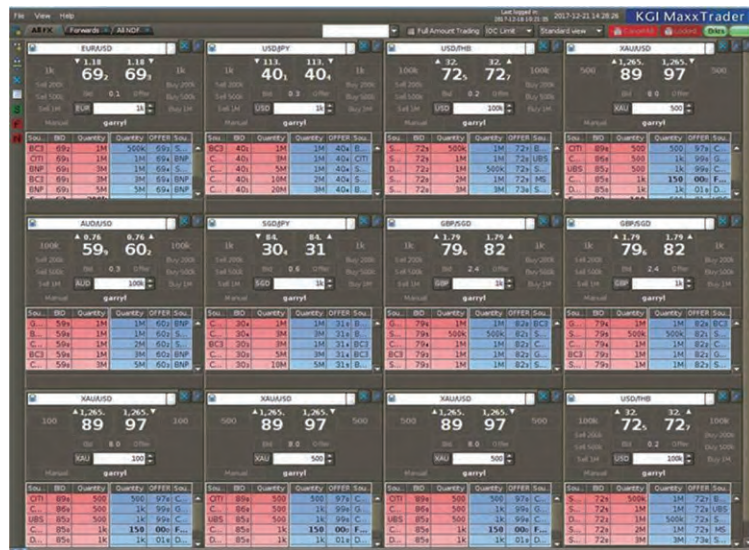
File View Help

Last logged in: 2017-12-18 19:21:35 2017-12-21 14:28:26 KGI MaxxTrader

ABFX Forwards All NDF Full Amount Trading IOC Limit Standard view Cancel All Locked Dries

EUR/USD
▼ 1.18 1.18 ▼
1k $69_2$ $69_3$ 1k
Sell 200k Buy 200k
Sell 500k Bid 0.1 Offer Buy 500k
Sell 1M EUR 1k Buy 1M
Manual garryl

| Sou.. | BID | Quantity | Quantity | OFFER | Sou.. |
|---|---|---|---|---|---|
| BC3 | 69₂ | 1M | 500k | 69₃ | S... |
| CITI | 69₂ | 1M | 1M | 69₃ | BNP |
| BNP | 69₂ | 3M | 1M | 69₃ | S... |
| BC3 | 69₂ | 5M | 3M | 69₃ | BNP |
| BNP | 69₂ | 5M | 5M | 69₃ | BNP |

USD/JPY
▼ 113. 113. ▼
1k $40_1$ $40_4$ 1k
Sell 200k Buy 200k
Sell 500k Bid 0.3 Offer Buy 500k
Sell 1M USD 1k Buy 1M
Manual garryl

| Sou.. | BID | Quantity | Quantity | OFFER | Sou.. |
|---|---|---|---|---|---|
| BC3 | 40₁ | 1M | 1M | 40₄ | B... |
| CITI | 40₁ | 1M | 1M | 40₄ | CITI |
| C... | 40₁ | 5M | 1M | 40₄ | S... |
| C... | 40₁ | 10M | 1M | 40₄ | S... |
| C... | 40₁ | 20M | 3M | 40₄ | S... |

USD/THB
▲ 32. 32. ▲
100k $72_5$ $72_7$ 100k
Sell 200k Buy 200k
Sell 500k Bid 0.2 Offer Buy 500k
Sell 1M USD 100k Buy 1M
Manual garryl

| Sou.. | BID | Quantity | Quantity | OFFER | Sou.. |
|---|---|---|---|---|---|
| S... | 72₅ | 500k | 1M | 72₇ | B... |
| S... | 72₅ | 1M | 1M | 72₇ | UBS |
| D... | 72₅ | 1M | 500k | 72₇ | S... |
| S... | 72₅ | 2M | 1M | 72₈ | MS |
| S... | 72₅ | 3M | 3M | 73₀ | S... |

XAU/USD
▲ 1,265. 1,265. ▼
500 89 97 500
Bid 8.0 Offer
XAU 500
Manual garryl

| Sou.. | BID | Quantity | Quantity | OFFER | Sou.. |
|---|---|---|---|---|---|
| CITI | 89₀ | 500 | 500 | 97₀ | C... |
| C... | 86₀ | 500 | 1k | 99₀ | G... |
| UBS | 85₀ | 500 | 1k | 99₀ | C... |
| C... | 85₀ | 1k | 150 | 00₀ | F... |
| C... | 85₀ | 1k | 1k | 01₀ | D... |

AUD/USD
▲ 0.76 0.76 ▲
100k $59_5$ $60_2$ 100k
Sell 200k Buy 200k
Sell 500k Bid 0.3 Offer Buy 500k
Sell 1M AUD 100k Buy 1M
Manual garryl

| Sou.. | BID | Quantity | Quantity | OFFER | Sou.. |
|---|---|---|---|---|---|
| G... | 59₉ | 1M | 1M | 60₂ | BNP |
| B... | 59₉ | 1M | 1M | 60₂ | S... |
| C... | 59₉ | 2M | 2M | 60₂ | S... |
| BC3 | 59₉ | 3M | 3M | 60₂ | S... |
| S... | 59₉ | 5M | 5M | 60₂ | BNP |

SGD/JPY
▼ 84. 84. ▲
1k $30_6$ 31 1k
Sell 200k Buy 200k
Sell 500k Bid 0.6 Offer Buy 500k
Sell 1M SGD 1k Buy 1M
Manual garryl

| Sou.. | BID | Quantity | Quantity | OFFER | Sou.. |
|---|---|---|---|---|---|
| G... | 30₆ | 1M | 1M | 31₂ | B... |
| B... | 30₆ | 1M | 1M | 31₂ | S... |
| BC3 | 30₆ | 3M | 3M | 31₂ | BC3 |
| C... | 30₆ | 3M | 1M | 31₂ | BC3 |
| C... | 30₆ | 5M | 5M | 31₂ | B... |

GBP/USD
▲ 1.79 1.79 ▲
1k $79_6$ 82 1k
Sell 200k Buy 200k
Sell 500k Bid 2.4 Offer Buy 500k
Sell 1M GBP 1k Buy 1M
Manual garryl

| Sou.. | BID | Quantity | Quantity | OFFER | Sou.. |
|---|---|---|---|---|---|
| G... | 79₆ | 1M | 1M | 82₀ | BC3 |
| S... | 79₆ | 500k | 500k | 82₀ | S... |
| D... | 79₆ | 1M | 1M | 82₀ | C... |
| BC3 | 79₆ | 1M | 1M | 82₀ | C... |
| S... | 79₆ | 2M | 1M | 82₀ | G... |

GBP/SGD
▲ 1.79 1.79 ▲
1k $79_6$ 82 1k
Sell 200k Buy 200k
Sell 500k Bid 2.4 Offer Buy 500k
Sell 1M GBP 1k Buy 1M
Manual garryl

| Sou.. | BID | Quantity | Quantity | OFFER | Sou.. |
|---|---|---|---|---|---|
| G... | 79₆ | 1M | 1M | 82₀ | BC3 |
| S... | 79₆ | 500k | 500k | 82₀ | S... |
| D... | 79₆ | 1M | 1M | 82₀ | C... |
| BC3 | 79₆ | 1M | 1M | 82₀ | C... |
| S... | 79₆ | 2M | 1M | 82₀ | G... |

XAU/USD
▲ 1,265. 1,265. ▼
100 89 97 100
Bid 8.0 Offer
XAU 500
Manual garryl

| Sou.. | BID | Quantity | Quantity | OFFER | Sou.. |
|---|---|---|---|---|---|
| CITI | 89₀ | 500 | 500 | 97₀ | C... |
| C... | 86₀ | 500 | 1k | 99₀ | G... |
| UBS | 85₀ | 500 | 1k | 99₀ | C... |
| C... | 85₀ | 1k | 150 | 00₀ | F... |
| C... | 85₀ | 1k | 1k | 01₀ | D... |

XAU/USD
▲ 1,265. 1,265. ▼
500 89 97 500
Bid 8.0 Offer
XAU 500
Manual garryl

| Sou.. | BID | Quantity | Quantity | OFFER | Sou.. |
|---|---|---|---|---|---|
| CITI | 89₀ | 500 | 500 | 97₀ | C... |
| C... | 86₀ | 500 | 1k | 99₀ | G... |
| UBS | 85₀ | 500 | 1k | 99₀ | C... |
| C... | 85₀ | 1k | 150 | 00₀ | F... |
| C... | 85₀ | 1k | 1k | 01₀ | D... |

XAU/USD
▲ 1,265. 1,265. ▼
500 89 97 500
Bid 8.0 Offer
XAU 500
Manual garryl

| Sou.. | BID | Quantity | Quantity | OFFER | Sou.. |
|---|---|---|---|---|---|
| CITI | 89₀ | 500 | 500 | 97₀ | C... |
| C... | 86₀ | 500 | 1k | 99₀ | G... |
| UBS | 85₀ | 500 | 1k | 99₀ | C... |
| C... | 85₀ | 1k | 150 | 00₀ | F... |
| C... | 85₀ | 1k | 1k | 01₀ | D... |

USD/THB
▲ 32. 32. ▲
100k $72_5$ $72_7$ 100k
Sell 200k Buy 200k
Sell 500k Bid 0.2 Offer Buy 500k
Sell 1M USD 100k Buy 1M
Manual garryl

| Sou.. | BID | Quantity | Quantity | OFFER | Sou.. |
|---|---|---|---|---|---|
| S... | 72₅ | 500k | 1M | 72₇ | B... |
| S... | 72₅ | 1M | 1M | 72₇ | UBS |
| D... | 72₅ | 1M | 500k | 72₇ | S... |
| S... | 72₅ | 2M | 1M | 72₈ | MS |
| S... | 72₅ | 3M | 3M | 73₀ | S... |